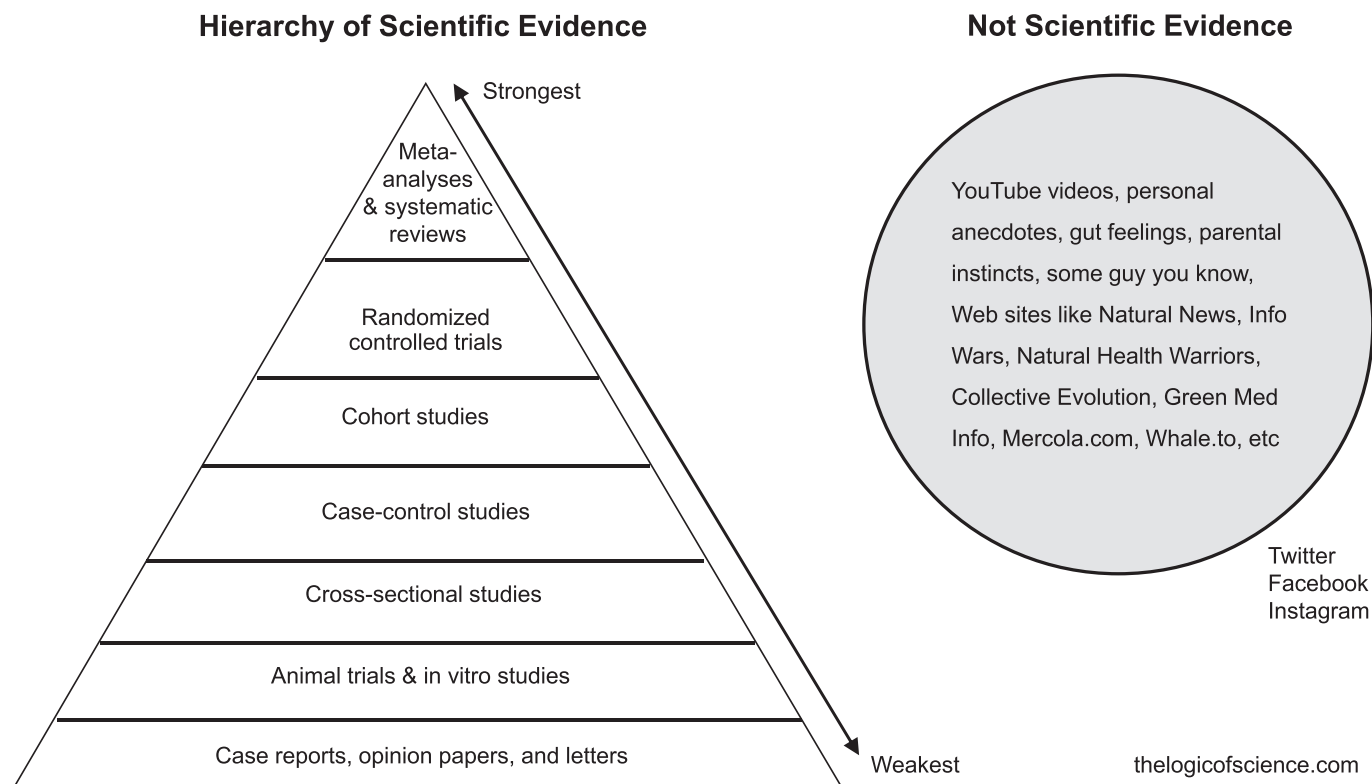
Hierarchy of Scientific Evidence

Strongest

Meta-analyses & systematic reviews

Randomized controlled trials

Cohort studies

Case-control studies

Cross-sectional studies

Animal trials & in vitro studies

Case reports, opinion papers, and letters

Weakest

Not Scientific Evidence

YouTube videos, personal anecdotes, gut feelings, parental instincts, some guy you know, Web sites like Natural News, Info Wars, Natural Health Warriors, Collective Evolution, Green Med Info, Mercola.com, Whale.to, etc

Twitter
Facebook
Instagram

thelogicofscience.com